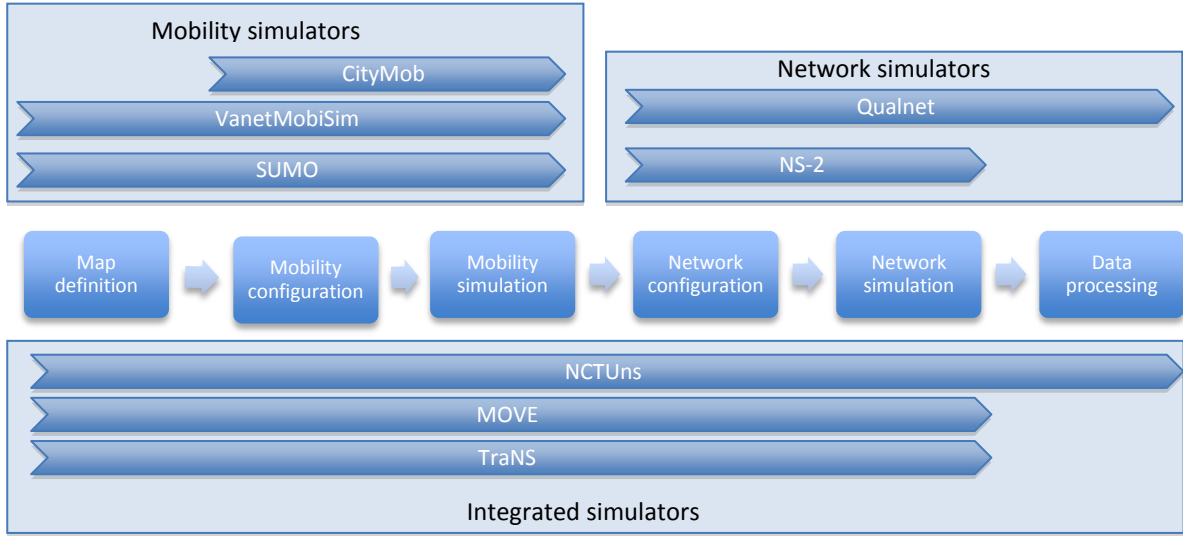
Mobility simulators

CityMob

VanetMobiSim

SUMO

Network simulators

Qualnet

NS-2

Map definition

Mobility configuration

Mobility simulation

Network configuration

Network simulation

Data processing

NCTUns

MOVE

TraNS

Integrated simulators